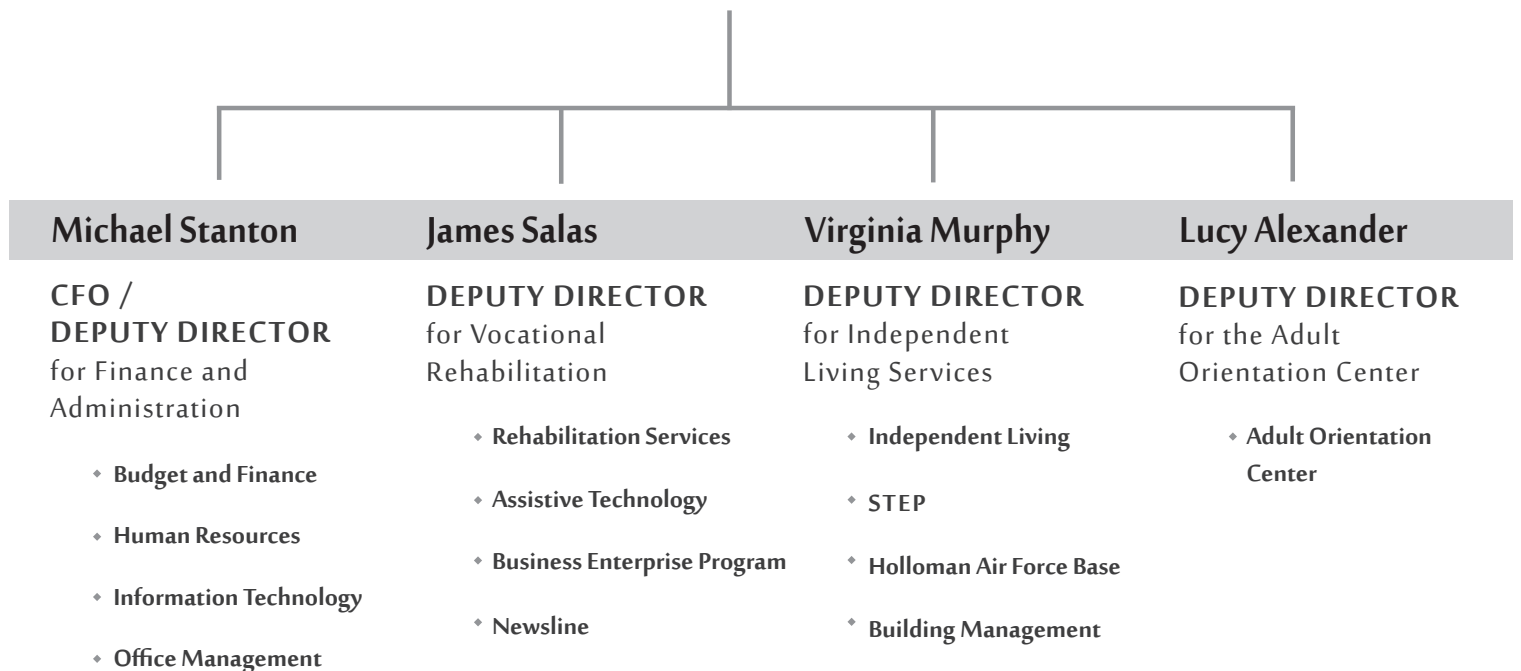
Michael Stanton

CFO / DEPUTY DIRECTOR for Finance and Administration

- Budget and Finance
- Human Resources
- Information Technology
- Office Management

James Salas

DEPUTY DIRECTOR for Vocational Rehabilitation

- Rehabilitation Services
- Assistive Technology
- Business Enterprise Program
- Newsline

Virginia Murphy

DEPUTY DIRECTOR for Independent Living Services

- Independent Living
- STEP
- Holloman Air Force Base
- Building Management

Lucy Alexander

DEPUTY DIRECTOR for the Adult Orientation Center

- Adult Orientation Center